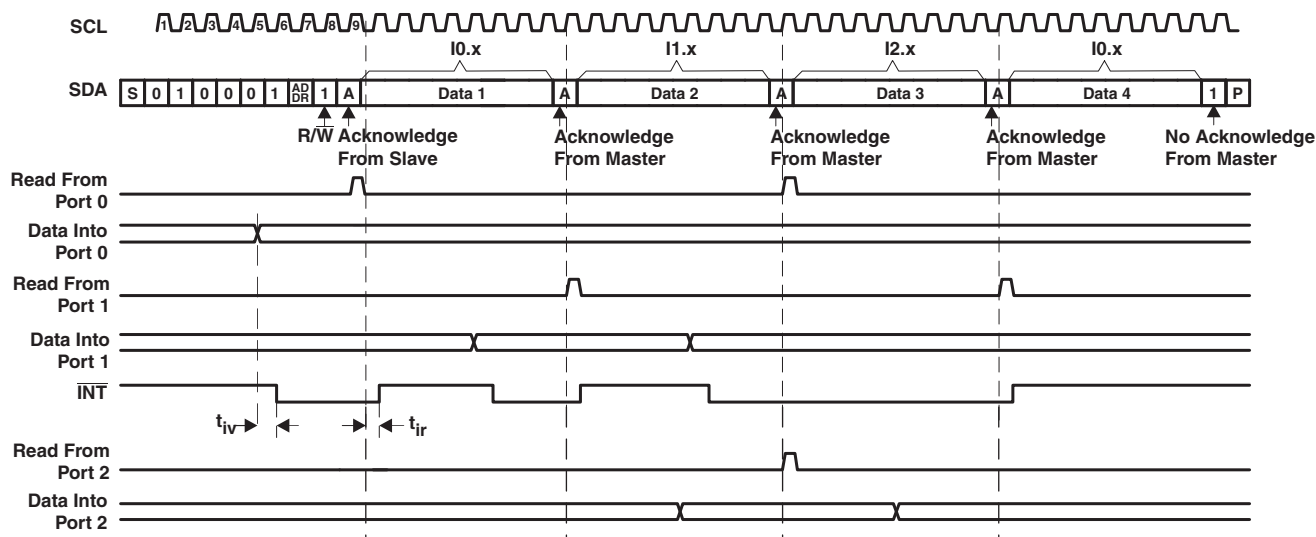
SCL 1 2 3 4 5 6 7 8 9

I0.x I1.x I2.x I0.x

SDA S 0 1 0 0 0 1 AD DR 1 A Data 1 A Data 2 A Data 3 A Data 4 1 P

R/$\overline{W}$ Acknowledge From Slave

Acknowledge From Master

Acknowledge From Master

Acknowledge From Master

No Acknowledge From Master

Read From Port 0

Data Into Port 0

Read From Port 1

Data Into Port 1

$\overline{INT}$

$t_{iv}$ $t_{ir}$

Read From Port 2

Data Into Port 2